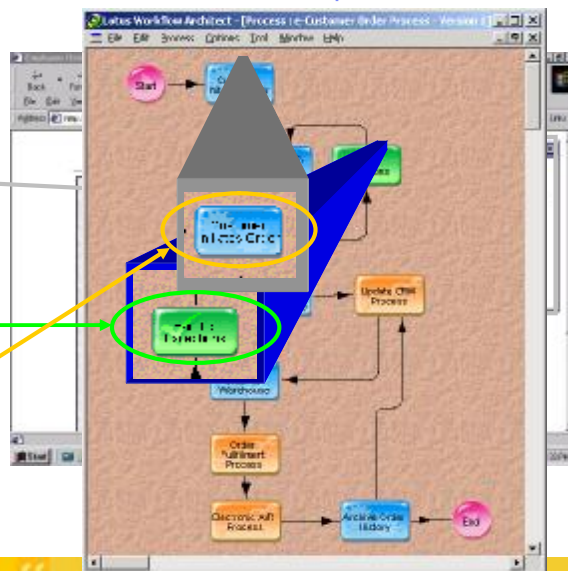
Lotus Workflow Architect - [Process : e-Customer Order Process - Version 1]

File Edit Process Options Tool Window Help

Back

Start

Customer Initiates Order

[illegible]

Update CRM Process

Warehouse

Order Fulfillment Process

Electronic A/R Process

Archive Order History

End